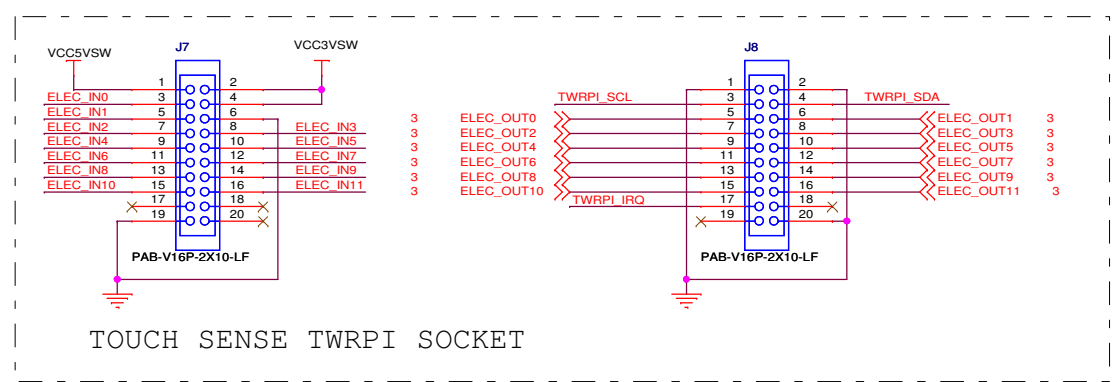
VCC5VSW
J7
VCC3VSW
1 2
ELEC_IN0 3 4
ELEC_IN1 5 6
ELEC_IN2 7 8 ELEC_IN3 3
ELEC_IN4 9 10 ELEC_IN5 3
ELEC_IN6 11 12 ELEC_IN7 3
ELEC_IN8 13 14 ELEC_IN9 3
ELEC_IN10 15 16 ELEC_IN11 3
17 18
19 20
PAB-V16P-2X10-LF

J8
1 2
TWRPI_SCL 3 4 TWRPI_SDA
5 6
ELEC_OUT0 7 8 ELEC_OUT1 3
3 ELEC_OUT2 9 10 ELEC_OUT3 3
3 ELEC_OUT4 11 12 ELEC_OUT5 3
3 ELEC_OUT6 13 14 ELEC_OUT7 3
3 ELEC_OUT8 15 16 ELEC_OUT9 3
3 ELEC_OUT10 ELEC_OUT11 3
TWRPI_IRQ 17 18
19 20
PAB-V16P-2X10-LF

TOUCH SENSE TWRPI SOCKET